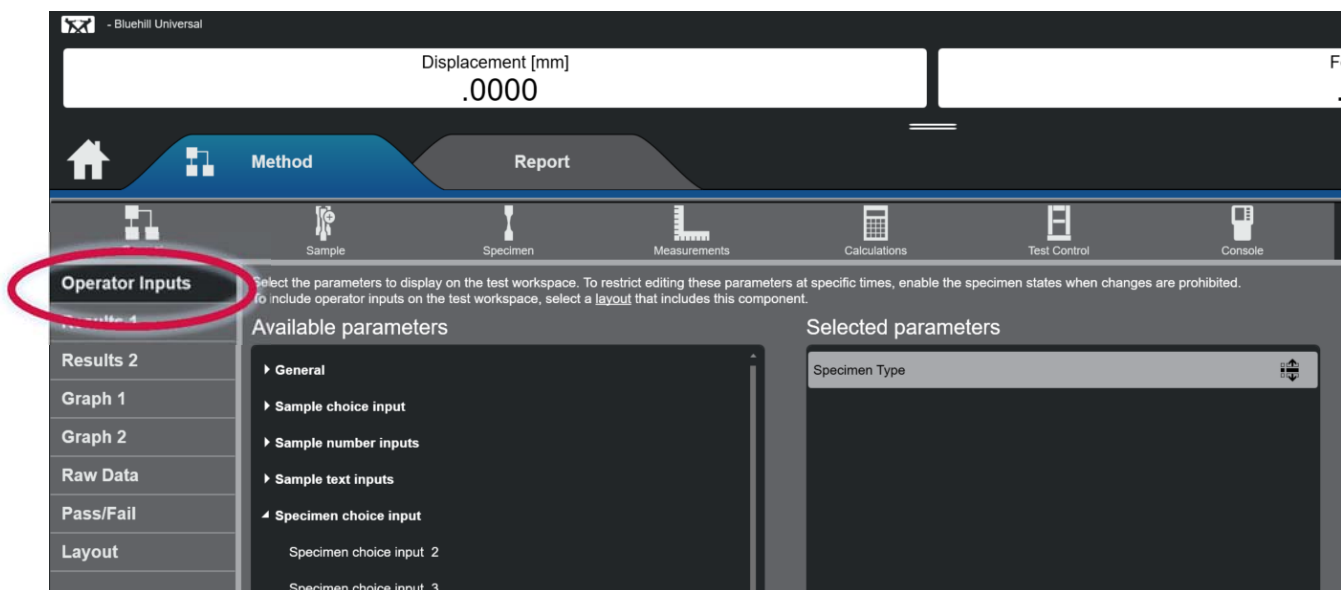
- Bluehill Universal

Displacement [mm]
.0000

F
.

Method

Report

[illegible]

Sample

Specimen

Measurements

Calculations

Test Control

Console

Operator Inputs

Results 1

Results 2

Graph 1

Graph 2

Raw Data

Pass/Fail

Layout

Select the parameters to display on the test workspace. To restrict editing these parameters at specific times, enable the specimen states when changes are prohibited. To include operator inputs on the test workspace, select a layout that includes this component.

Available parameters

General

Sample choice input

Sample number inputs

Sample text inputs

Specimen choice input

Specimen choice input 2

Specimen choice input 3

Selected parameters

Specimen Type